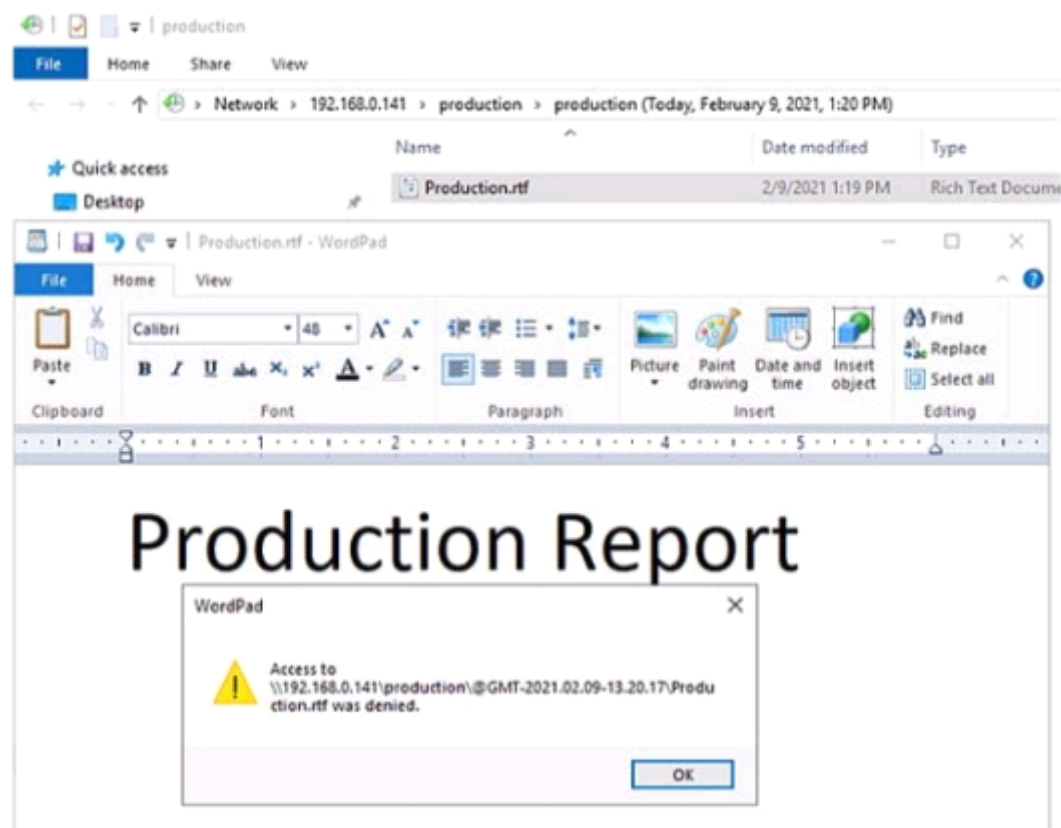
production

File Home Share View

Network > 192.168.0.141 > production > production (Today, February 9, 2021, 1:20 PM)

Quick access
Desktop

| Name | Date modified | Type |
|---|---|---|
| Production.rtf | 2/9/2021 1:19 PM | Rich Text Docume |

Production.rtf - WordPad

File Home View

Paste
Clipboard

Calibri 48
B I U abc $x_2$ $x^2$ A
Font

Paragraph

Picture Paint drawing Date and time Insert object
Insert

Find
Replace
Select all
Editing

1 2 3 4 5

Production Report

WordPad

Access to \\192.168.0.141\production\@GMT-2021.02.09-13.20.17\Production.rtf was denied.

OK